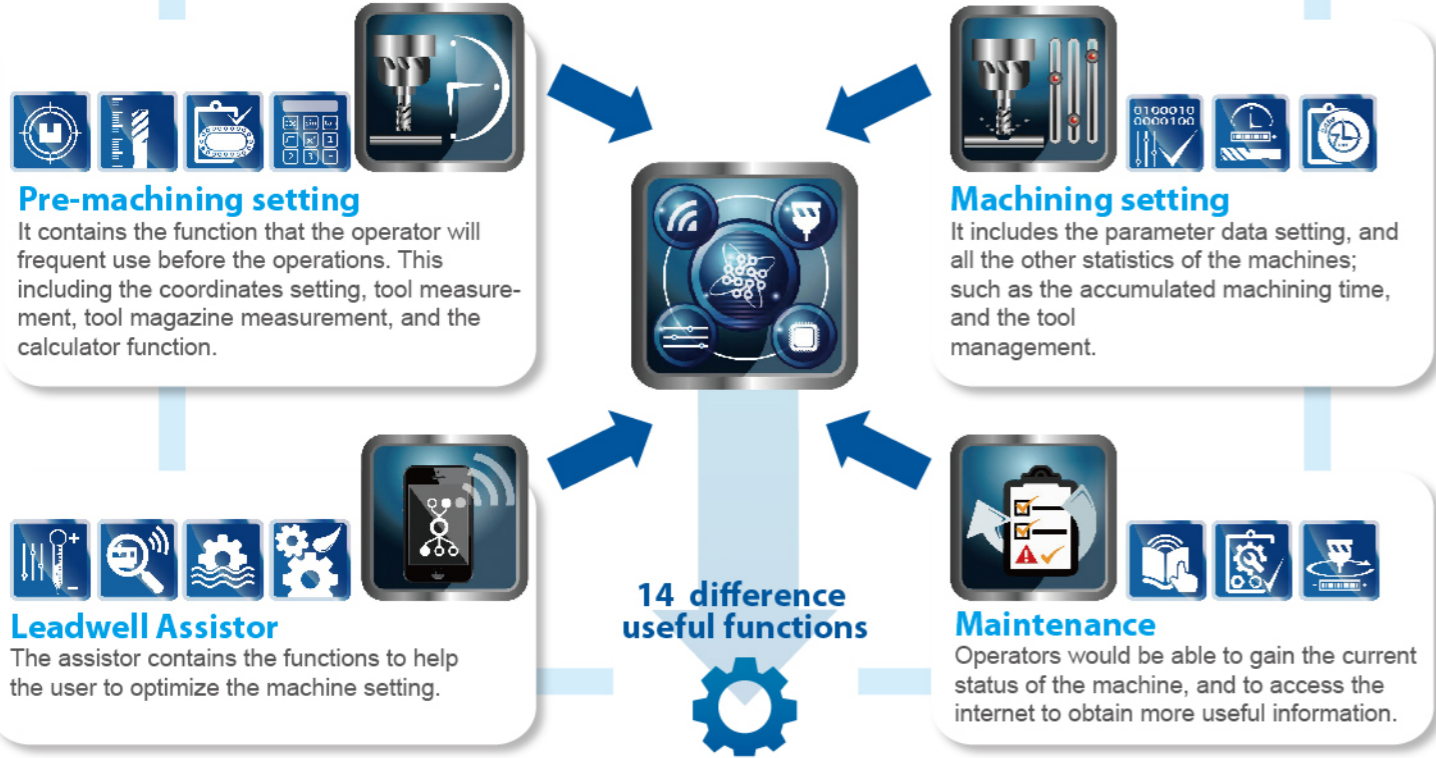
Pre-machining setting
It contains the function that the operator will frequent use before the operations. This including the coordinates setting, tool measurement, tool magazine measurement, and the calculator function.

Machining setting
It includes the parameter data setting, and all the other statistics of the machines; such as the accumulated machining time, and the tool management.

0100010
0000100

Leadwell Assistor
The assistor contains the functions to help the user to optimize the machine setting.

14 difference useful functions

Maintenance
Operators would be able to gain the current status of the machine, and to access the internet to obtain more useful information.